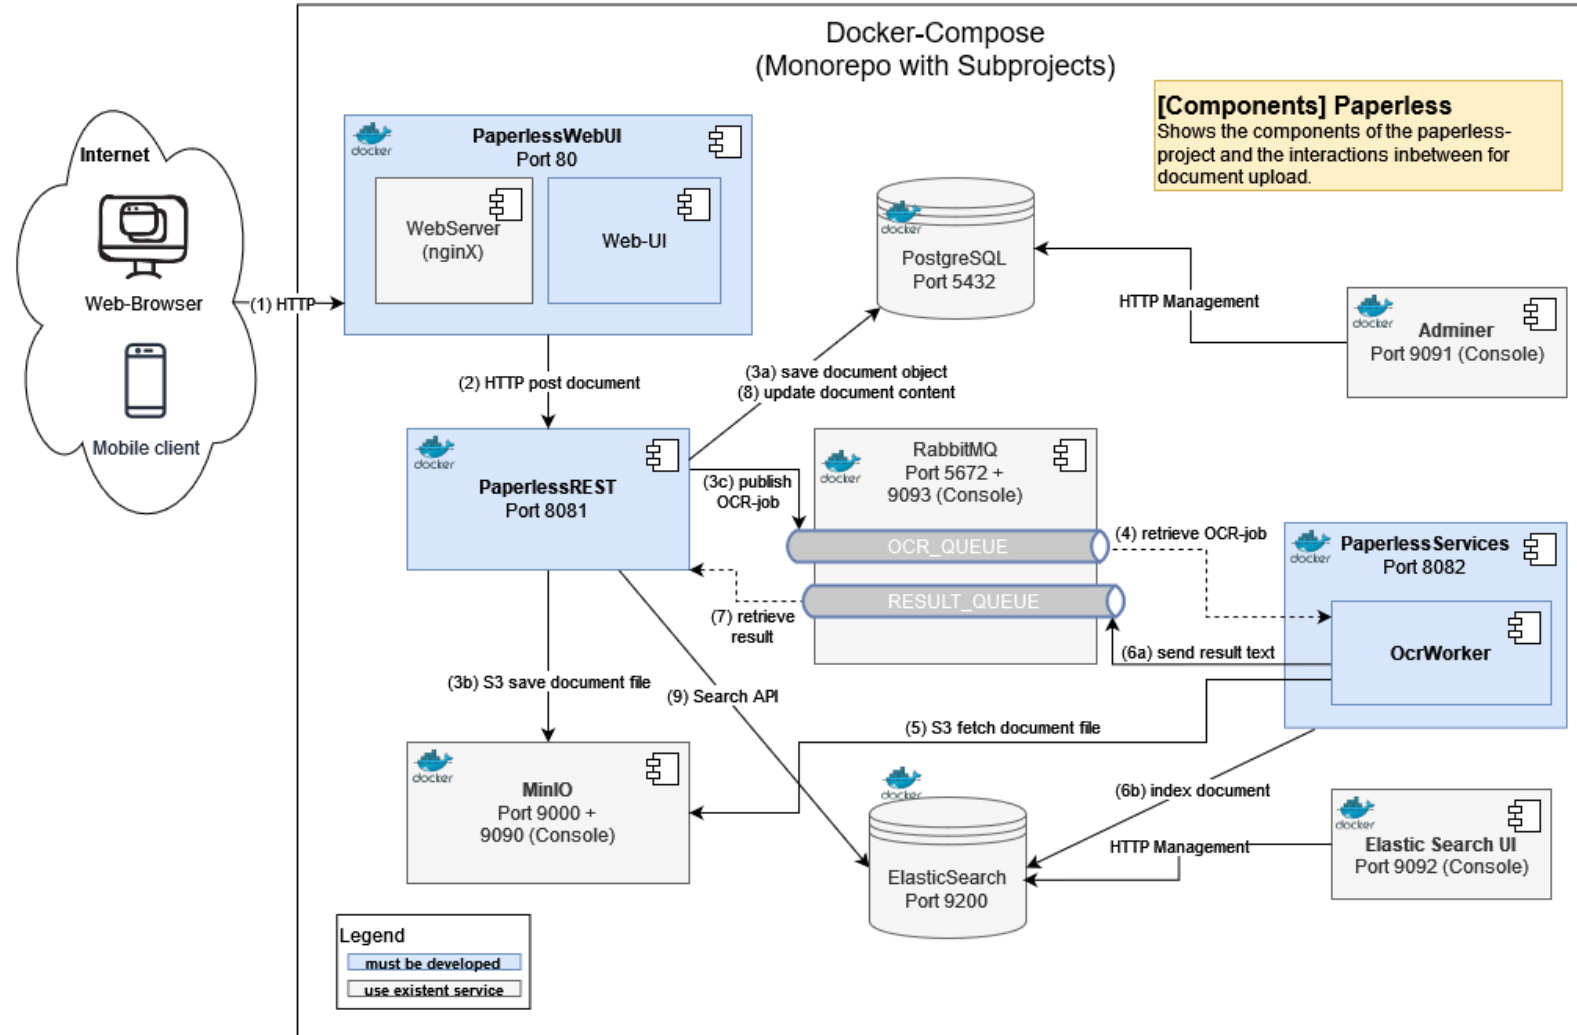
Docker-Compose
(Monorepo with Subprojects)

[Components] Paperless
Shows the components of the paperless-project and the interactions inbetween for document upload.

Internet

Web-Browser

Mobile client

(1) HTTP

docker
PaperlessWebUI
Port 80

WebServer
(nginX)

Web-UI

docker
PostgreSQL
Port 5432

HTTP Management

docker
Adminer
Port 9091 (Console)

(2) HTTP post document

(3a) save document object
(8) update document content

docker
PaperlessREST
Port 8081

(3c) publish
OCR-job

docker
RabbitMQ
Port 5672 +
9093 (Console)

OCR_QUEUE

RESULT_QUEUE

(4) retrieve OCR-job

docker
PaperlessServices
Port 8082

OcrWorker

(7) retrieve
result

(6a) send result text

(3b) S3 save document file

(9) Search API

(5) S3 fetch document file

docker
MinIO
Port 9000 +
9090 (Console)

(6b) index document

docker
ElasticSearch
Port 9200

HTTP Management

docker
Elastic Search UI
Port 9092 (Console)

Legend
must be developed
use existent service